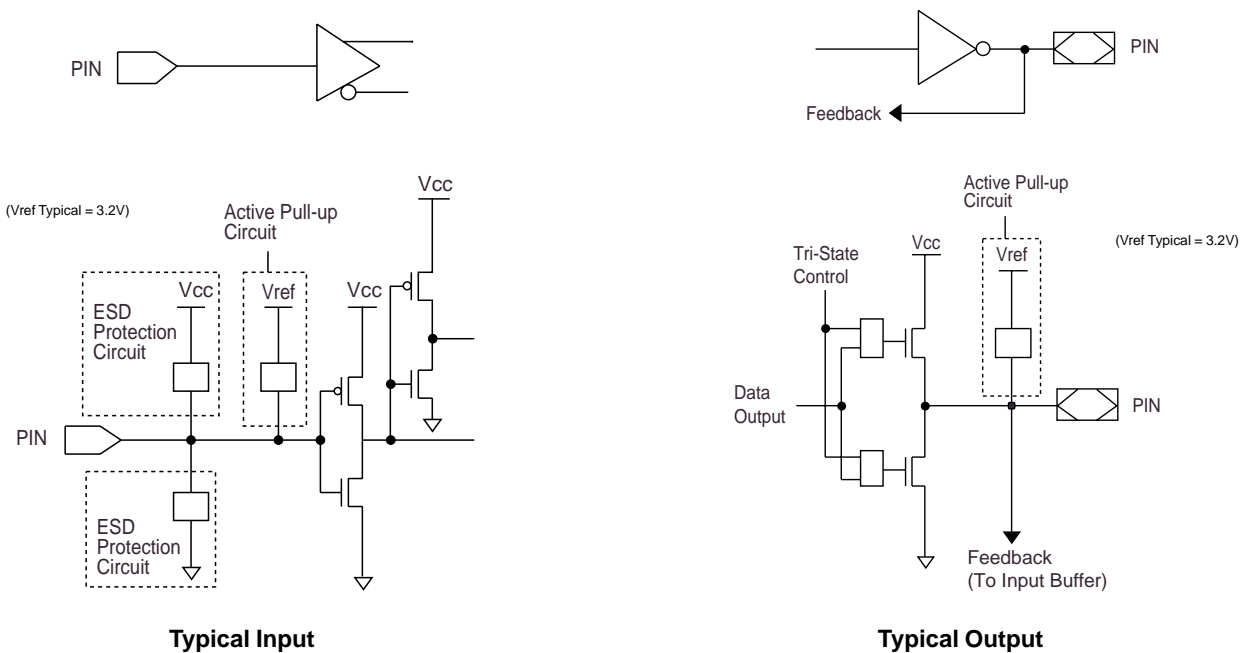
PIN

(Vref Typical = 3.2V)

Active Pull-up Circuit

Vcc

ESD Protection Circuit

Vcc

Vref

Vcc

PIN

ESD Protection Circuit

Typical Input

PIN

Feedback

Active Pull-up Circuit

Tri-State Control

Vcc

Vref

(Vref Typical = 3.2V)

Data Output

PIN

Feedback (To Input Buffer)

Typical Output